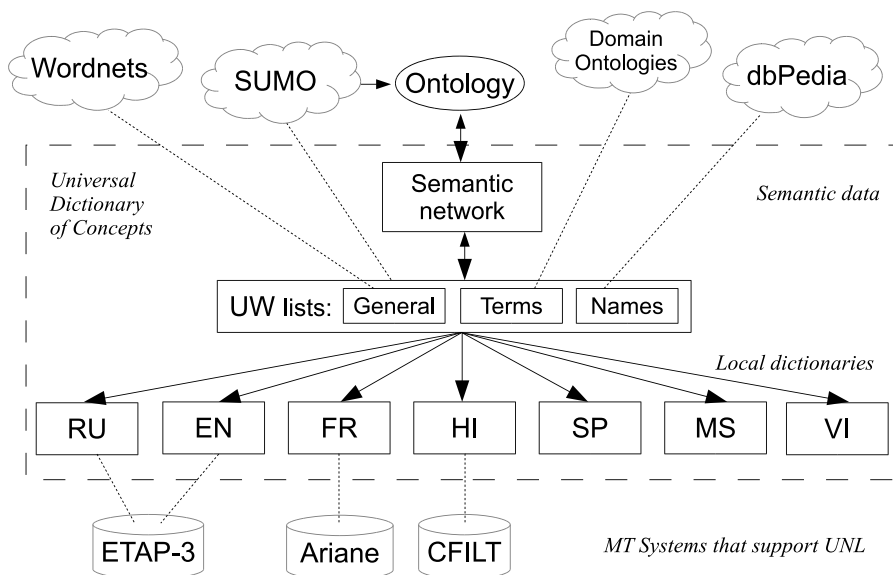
Wordnets

SUMO

Ontology

Domain Ontologies

dbPedia

Universal Dictionary of Concepts

Semantic network

Semantic data

UW lists: General Terms Names

Local dictionaries

RU

EN

FR

HI

SP

MS

VI

ETAP-3

Ariane

CFILT

MT Systems that support UNL